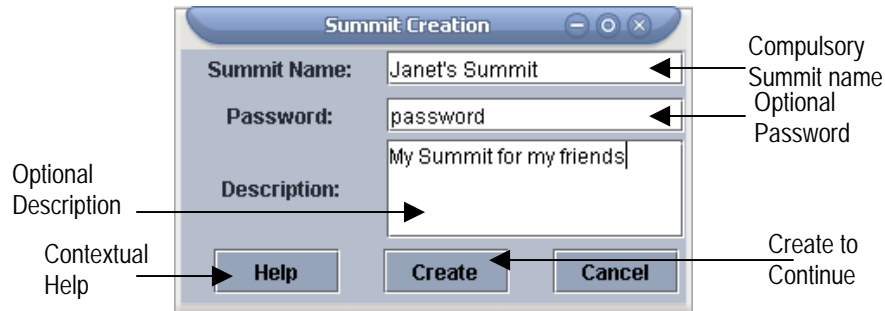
Summit Creation

Summit Name: Janet's Summit

Compulsory Summit name

Password: password

Optional Password

Optional Description

Description: My Summit for my friends

Contextual Help

Help

Create

Cancel

Create to Continue